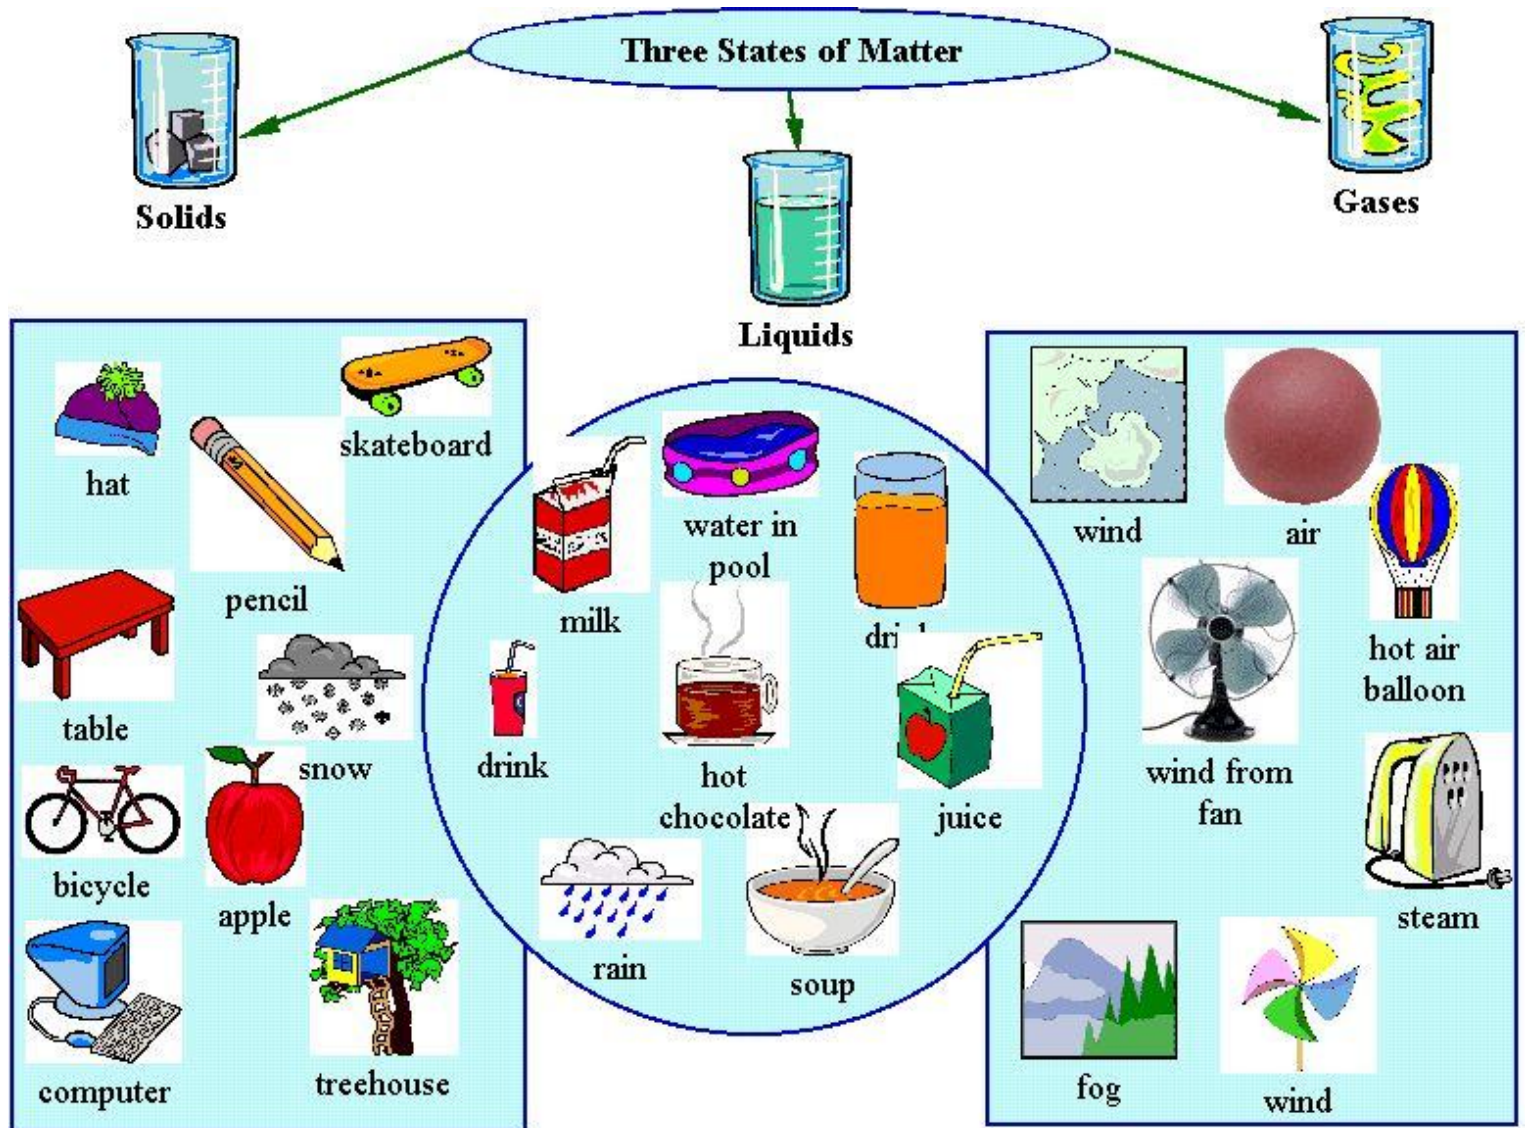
Three States of Matter

Solids

Liquids

Gases

hat

skateboard

pencil

table

snow

bicycle

apple

computer

treehouse

milk

water in pool

dri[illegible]

drink

hot chocolate

juice

rain

soup

wind

air

hot air balloon

wind from fan

steam

fog

wind